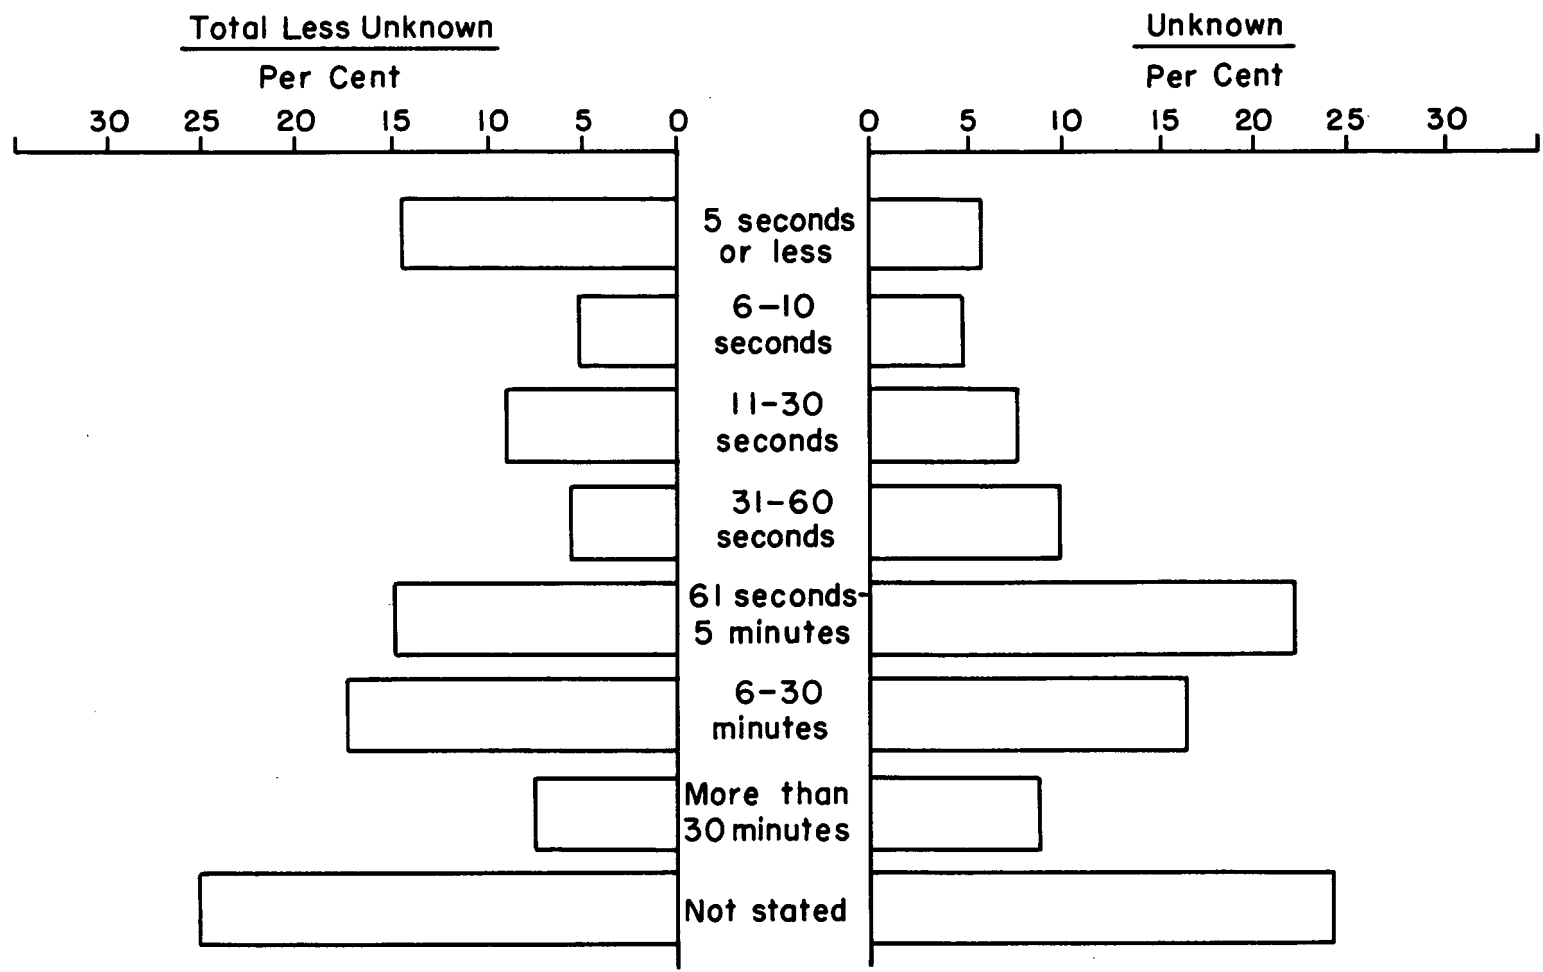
Total Less Unknown
Per Cent
30 25 20 15 10 5 0

Unknown
Per Cent
0 5 10 15 20 25 30

5 seconds or less
6–10 seconds
11–30 seconds
31–60 seconds
61 seconds-5 minutes
6–30 minutes
More than 30 minutes
Not stated